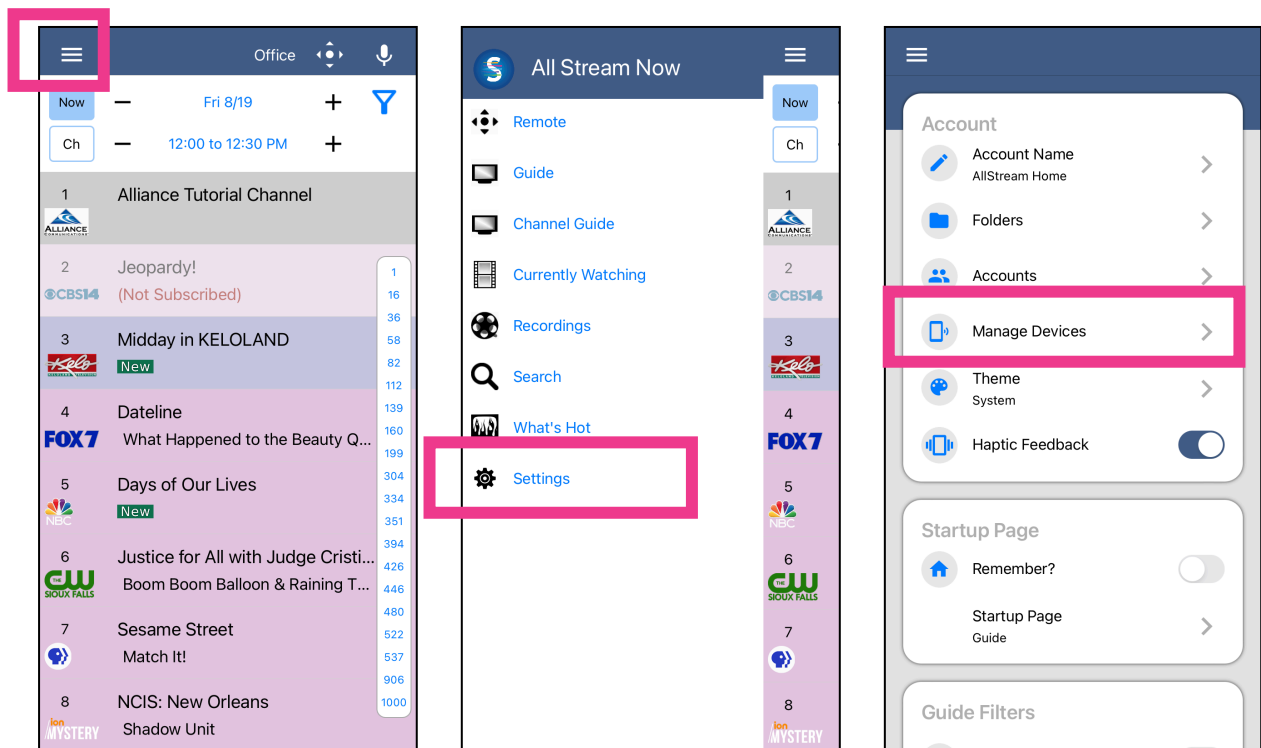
Office

Now − Fri 8/19 +

Ch − 12:00 to 12:30 PM +

1 Alliance Tutorial Channel
ALLIANCE

2 Jeopardy!
CBS14 (Not Subscribed)

3 Midday in KELOLAND
Kelo New

4 Dateline
FOX7 What Happened to the Beauty Q...

5 Days of Our Lives
NBC New

6 Justice for All with Judge Cristi...
THE CW SIOUX FALLS Boom Boom Balloon & Raining T...

7 Sesame Street
Match It!

8 NCIS: New Orleans
ion MYSTERY Shadow Unit

1
16
36
58
82
112
139
160
199
304
334
351
394
426
446
480
522
537
906
1000

All Stream Now

Remote

Guide

Channel Guide

Currently Watching

Recordings

Search

What's Hot

Settings

Now

Ch

1
ALLIANCE
2
CBS14
3
Kelo
4
FOX7
5
NBC
6
THE CW SIOUX FALLS
7
8
ion MYSTERY

Account

Account Name
AllStream Home

Folders

Accounts

Manage Devices

Theme
System

Haptic Feedback

Startup Page

Remember?

Startup Page
Guide

Guide Filters